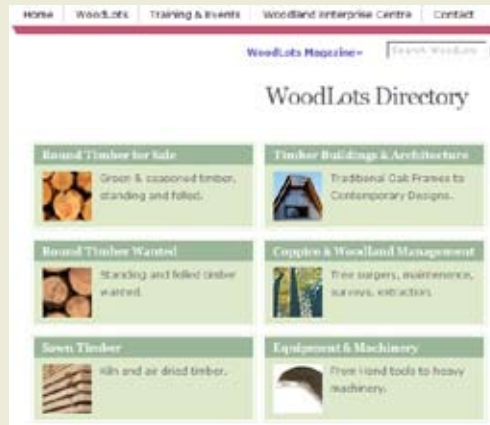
Home | WoodLots | Training & Events | Woodland Enterprise Centre | Contact

WoodLots Magazine▾ | Search WoodLots

WoodLots Directory

Round Timber for Sale
Green & seasoned timber, standing and felled.

Timber Buildings & Architecture
Traditional Oak Frames to Contemporary Designs.

Round Timber Wanted
Standing and felled timber wanted.

Coppice & Woodland Management
Tree surgery, maintenence, surveys, extraction.

Sawn Timber
Kiln and air dried timber.

Equipment & Machinery
From Hand tools to heavy machinery.